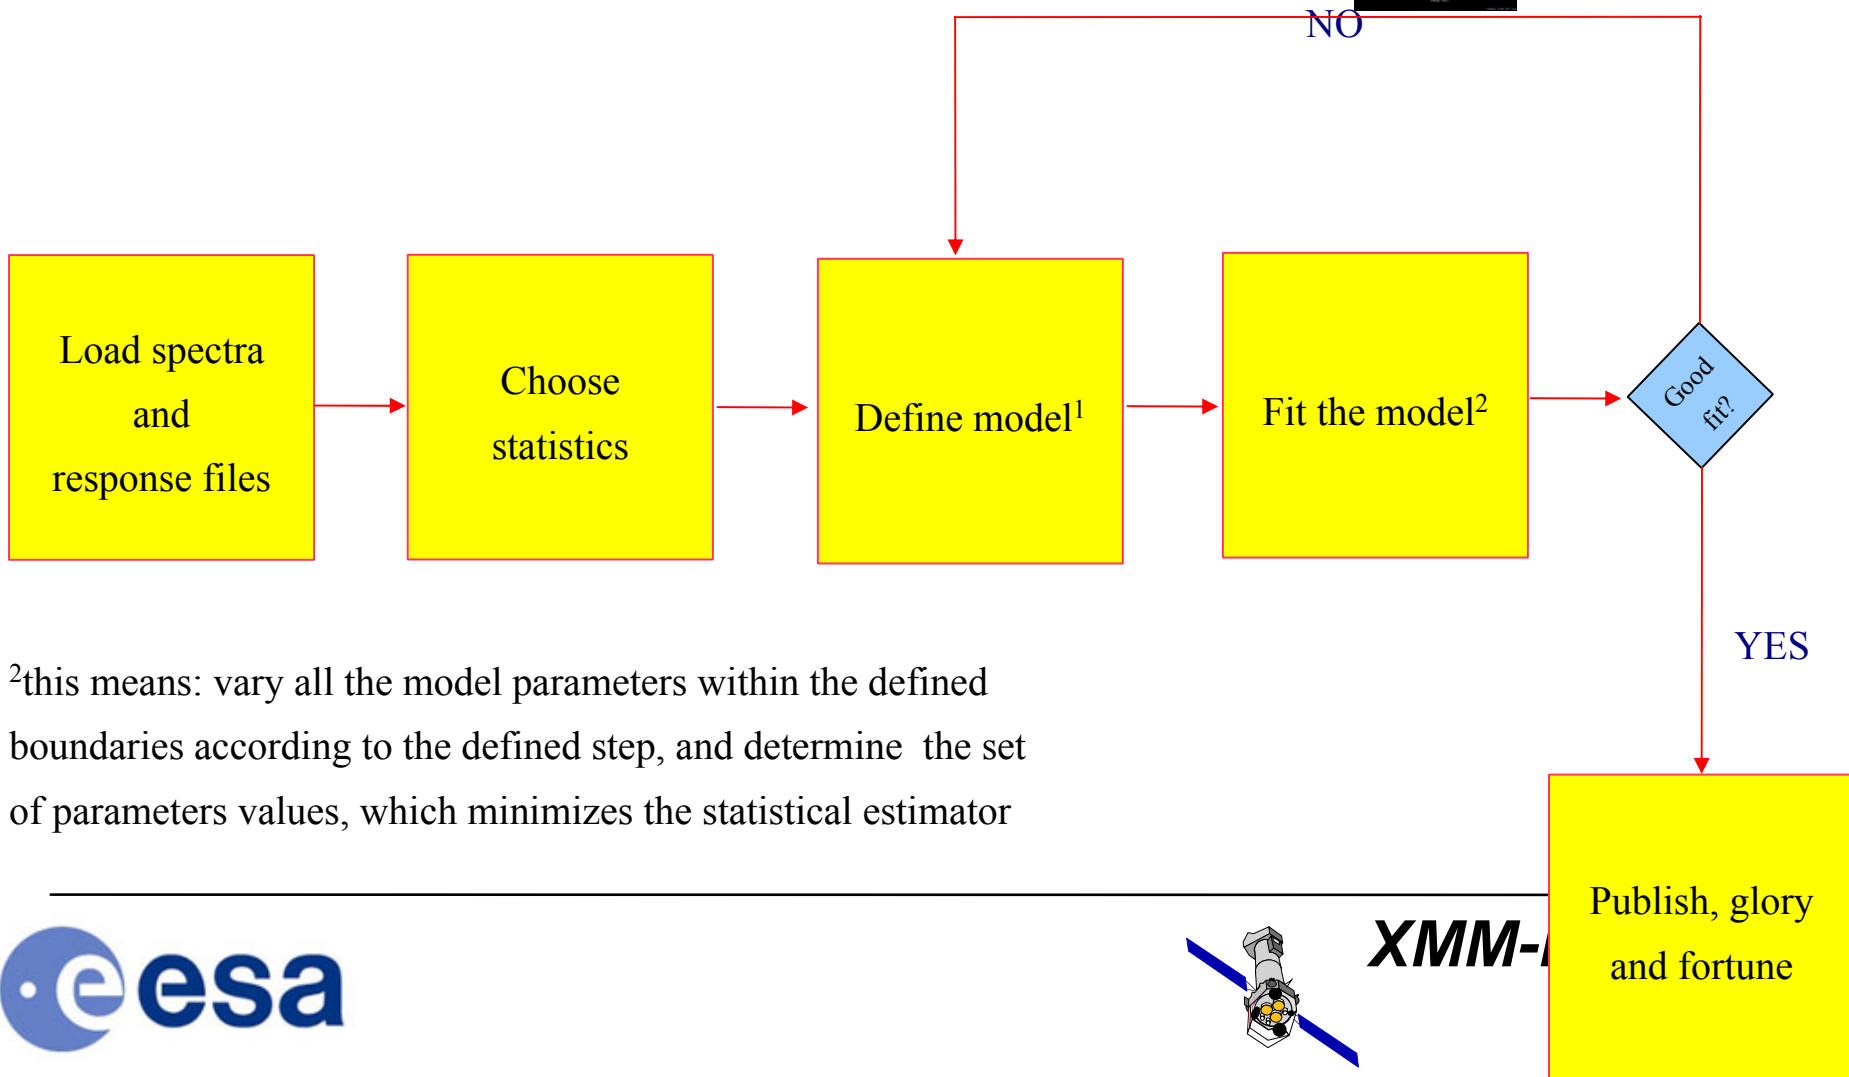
NO

Load spectra and response files

Choose statistics

Define model$^1$

Fit the model$^2$

Good fit?

YES

$^2$this means: vary all the model parameters within the defined boundaries according to the defined step, and determine the set of parameters values, which minimizes the statistical estimator

Publish, glory and fortune

esa

XMM-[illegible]